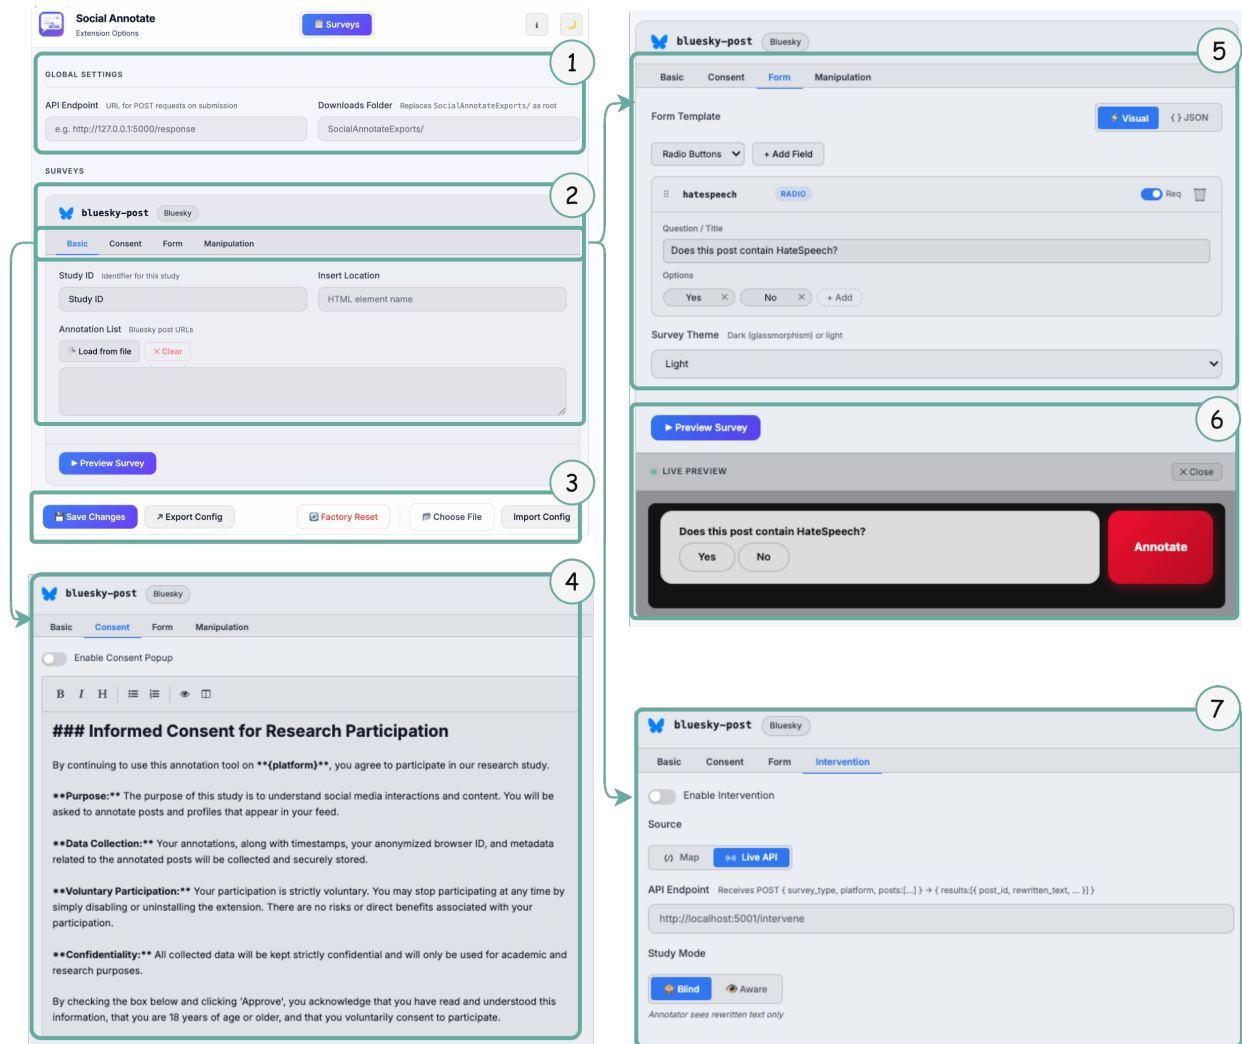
Social Annotate
Extension Options

Surveys

i

1

GLOBAL SETTINGS

API Endpoint URL for POST requests on submission

e.g. http://127.0.0.1:5000/response

Downloads Folder Replaces SocialAnnotateExports/ as root

SocialAnnotateExports/

SURVEYS

2

bluesky-post Bluesky

Basic Consent Form Manipulation

Study ID Identifier for this study

Study ID

Insert Location

HTML element name

Annotation List Bluesky post URLs

Load from file ✕ Clear

▶ Preview Survey

3

Save Changes ↗ Export Config Factory Reset Choose File Import Config

4

bluesky-post Bluesky

Basic Consent Form Manipulation

Enable Consent Popup

B I H

### Informed Consent for Research Participation

By continuing to use this annotation tool on **{platform}**, you agree to participate in our research study.

**Purpose:** The purpose of this study is to understand social media interactions and content. You will be asked to annotate posts and profiles that appear in your feed.

**Data Collection:** Your annotations, along with timestamps, your anonymized browser ID, and metadata related to the annotated posts will be collected and securely stored.

**Voluntary Participation:** Your participation is strictly voluntary. You may stop participating at any time by simply disabling or uninstalling the extension. There are no risks or direct benefits associated with your participation.

**Confidentiality:** All collected data will be kept strictly confidential and will only be used for academic and research purposes.

By checking the box below and clicking 'Approve', you acknowledge that you have read and understood this information, that you are 18 years of age or older, and that you voluntarily consent to participate.

5

bluesky-post Bluesky

Basic Consent Form Manipulation

Form Template

Visual { } JSON

Radio Buttons + Add Field

hatespeech RADIO Req

Question / Title

Does this post contain HateSpeech?

Options

Yes ✕ No ✕ + Add

Survey Theme Dark (glassmorphism) or light

Light

6

▶ Preview Survey

LIVE PREVIEW ✕ Close

Does this post contain HateSpeech?

Yes No

Annotate

7

bluesky-post Bluesky

Basic Consent Form Intervention

Enable Intervention

Source

Map Live API

API Endpoint Receives POST { survey_type, platform, posts:[...] } → { results:[{ post_id, rewritten_text, ... }] }

http://localhost:5001/intervene

Study Mode

Blind Aware

Annotator sees rewritten text only